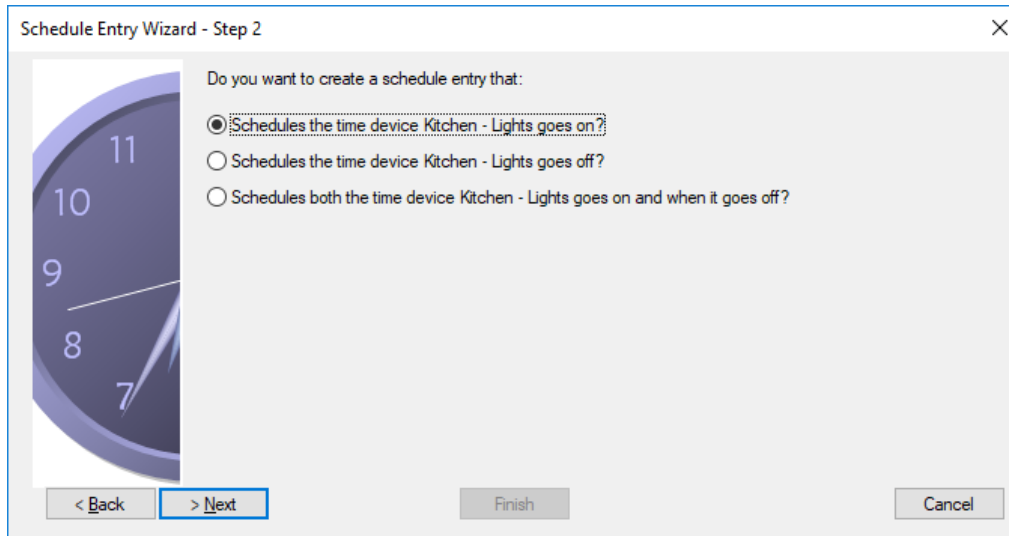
Schedule Entry Wizard - Step 2

×

11
10
9
8
7

Do you want to create a schedule entry that:

Schedules the time device Kitchen - Lights goes on?

Schedules the time device Kitchen - Lights goes off?

Schedules both the time device Kitchen - Lights goes on and when it goes off?

< Back

> Next

Finish

Cancel